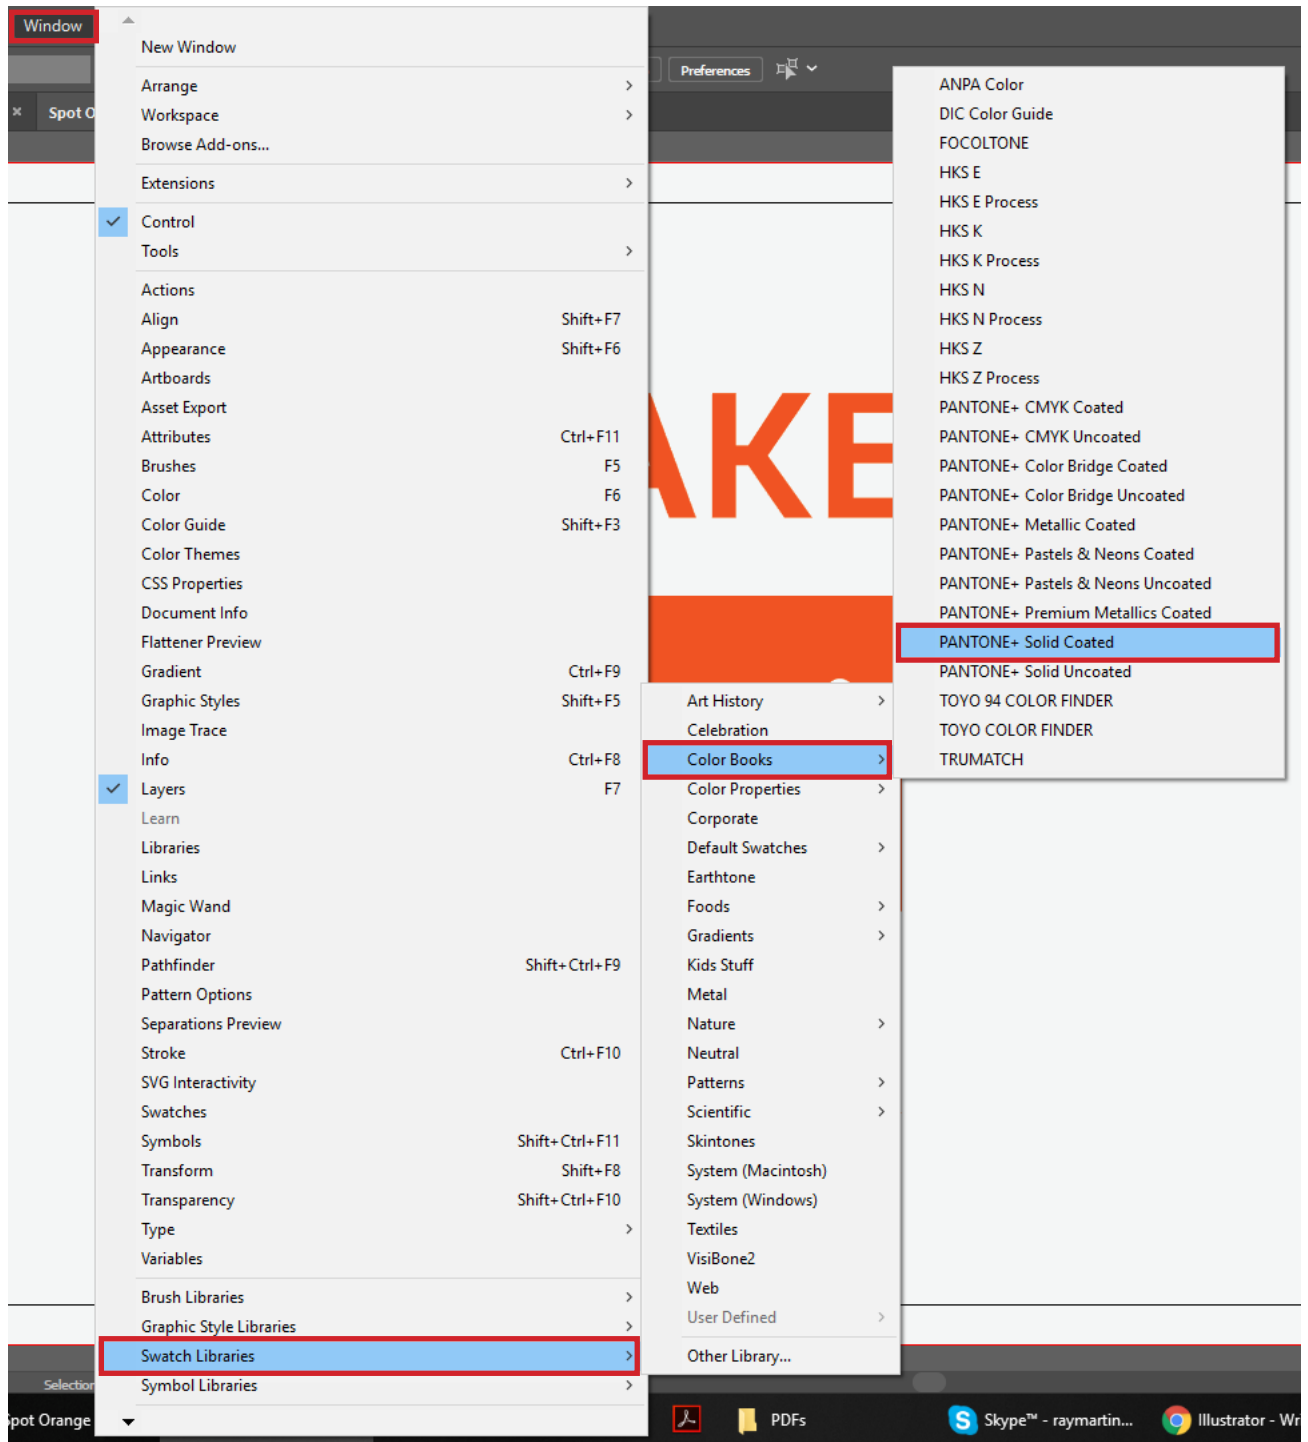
Window

New Window
Arrange
Workspace
Browse Add-ons...
Extensions
Control
Tools
Actions
Align Shift+F7
Appearance Shift+F6
Artboards
Asset Export
Attributes Ctrl+F11
Brushes F5
Color F6
Color Guide Shift+F3
Color Themes
CSS Properties
Document Info
Flattener Preview
Gradient Ctrl+F9
Graphic Styles Shift+F5
Image Trace
Info Ctrl+F8
Layers F7
Learn
Libraries
Links
Magic Wand
Navigator
Pathfinder Shift+Ctrl+F9
Pattern Options
Separations Preview
Stroke Ctrl+F10
SVG Interactivity
Swatches
Symbols Shift+Ctrl+F11
Transform Shift+F8
Transparency Shift+Ctrl+F10
Type
Variables
Brush Libraries
Graphic Style Libraries
Swatch Libraries
Symbol Libraries

Spot O
Preferences
AKE

Art History
Celebration
Color Books
Color Properties
Corporate
Default Swatches
Earthtone
Foods
Gradients
Kids Stuff
Metal
Nature
Neutral
Patterns
Scientific
Skintones
System (Macintosh)
System (Windows)
Textiles
VisiBone2
Web
User Defined
Other Library...

ANPA Color
DIC Color Guide
FOCOLTONE
HKS E
HKS E Process
HKS K
HKS K Process
HKS N
HKS N Process
HKS Z
HKS Z Process
PANTONE+ CMYK Coated
PANTONE+ CMYK Uncoated
PANTONE+ Color Bridge Coated
PANTONE+ Color Bridge Uncoated
PANTONE+ Metallic Coated
PANTONE+ Pastels & Neons Coated
PANTONE+ Pastels & Neons Uncoated
PANTONE+ Premium Metallics Coated
PANTONE+ Solid Coated
PANTONE+ Solid Uncoated
TOYO 94 COLOR FINDER
TOYO COLOR FINDER
TRUMATCH

Selection
Spot Orange
PDFs
Skype™ - raymartin...
Illustrator - Wr